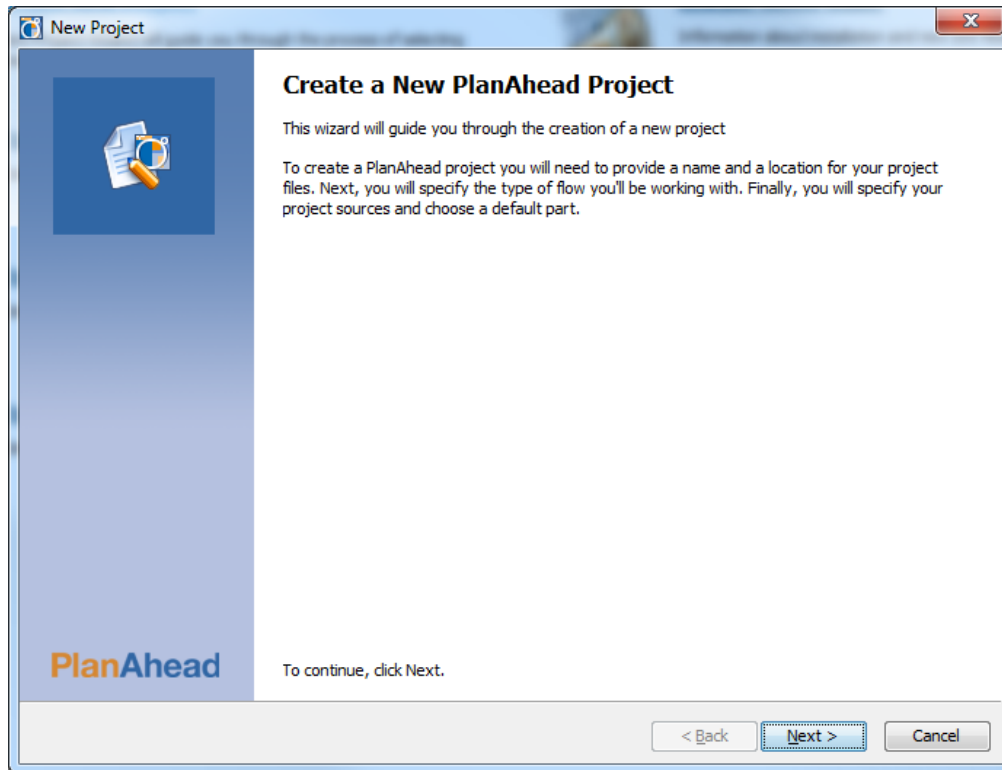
New Project

Create a New PlanAhead Project

This wizard will guide you through the creation of a new project

To create a PlanAhead project you will need to provide a name and a location for your project files. Next, you will specify the type of flow you'll be working with. Finally, you will specify your project sources and choose a default part.

PlanAhead

To continue, click Next.

< Back

Next >

Cancel